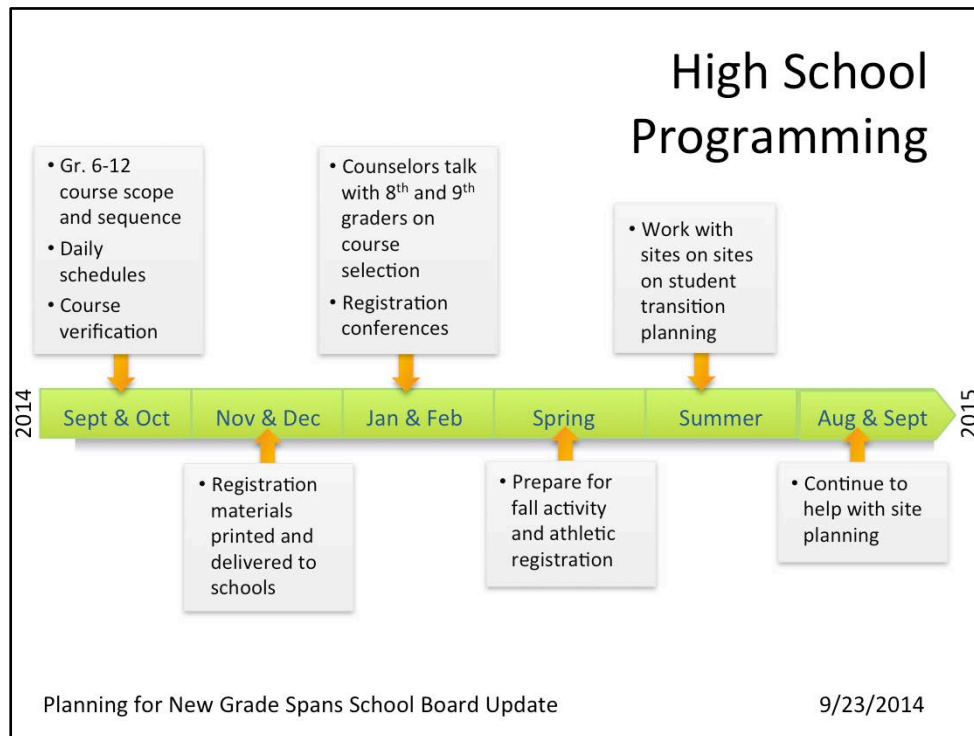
High School Programming

• Gr. 6-12 course scope and sequence
• Daily schedules
• Course verification

• Counselors talk with 8$^{th}$ and 9$^{th}$ graders on course selection
• Registration conferences

• Work with sites on sites on student transition planning

2014

| Sept & Oct | Nov & Dec | Jan & Feb | Spring | Summer | Aug & Sept |
|---|---|---|---|---|---|

2015

• Registration materials printed and delivered to schools

• Prepare for fall activity and athletic registration

• Continue to help with site planning

Planning for New Grade Spans School Board Update

9/23/2014